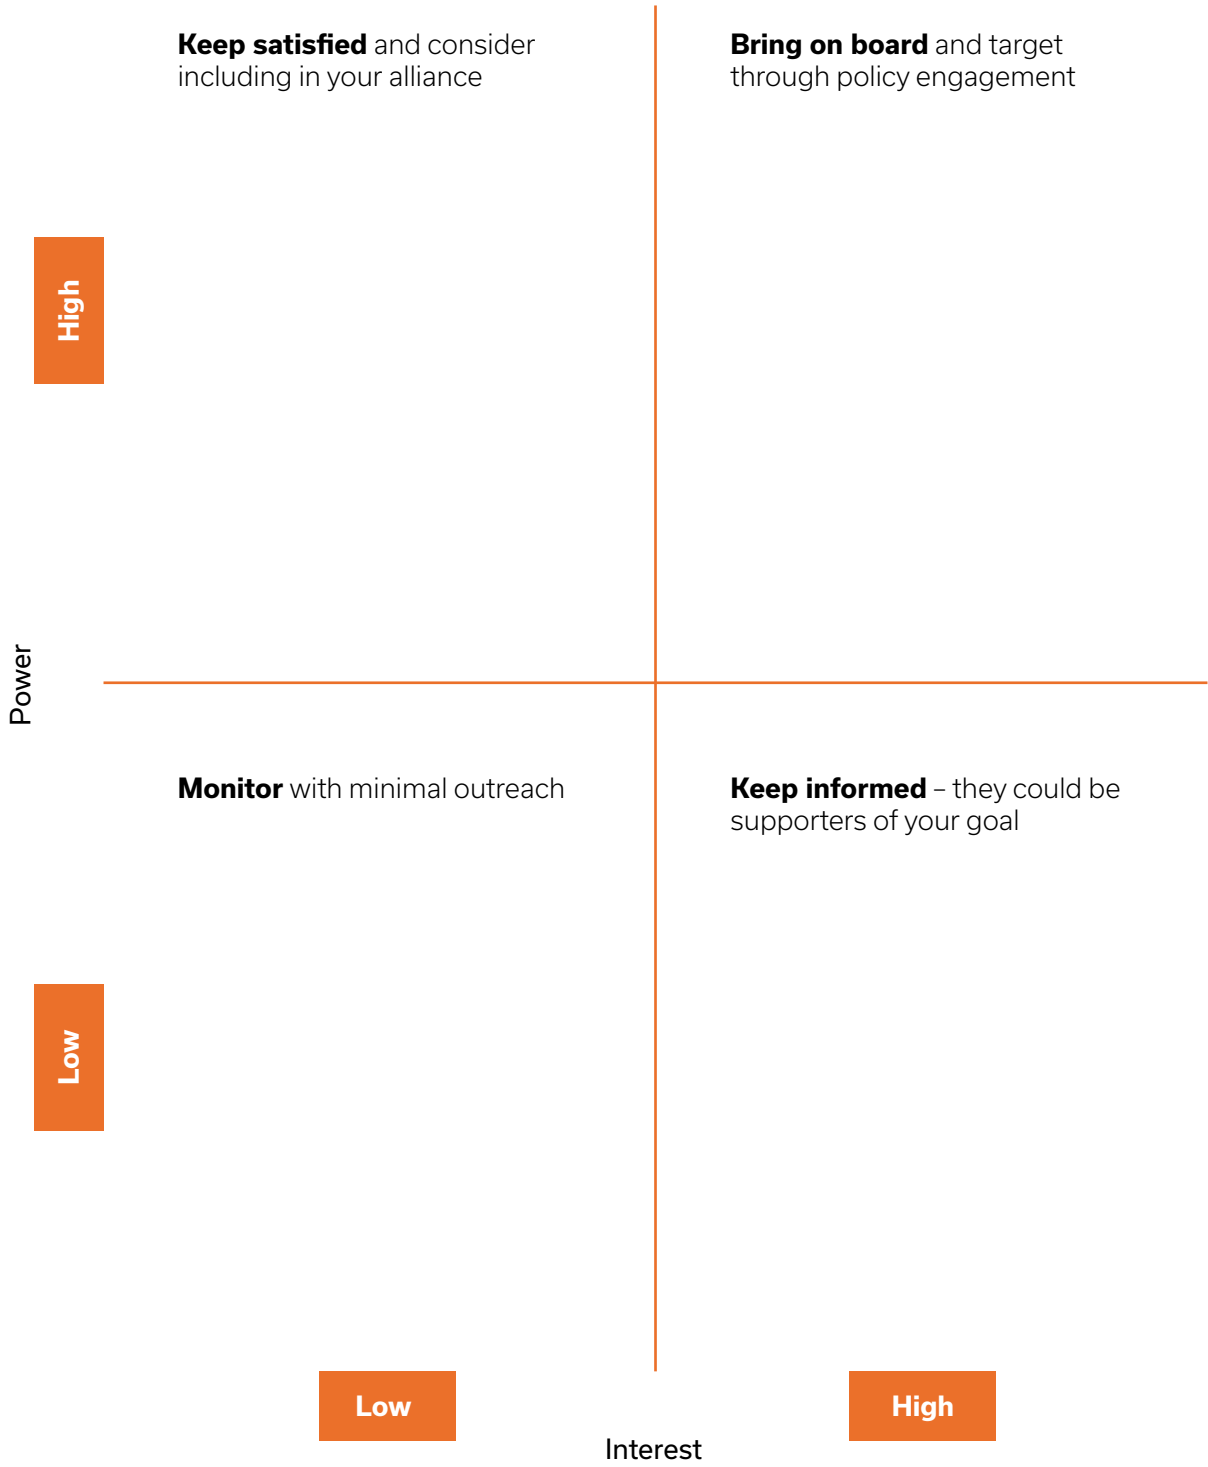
**Keep satisfied** and consider including in your alliance

**Bring on board** and target through policy engagement

High

Power

**Monitor** with minimal outreach

**Keep informed** – they could be supporters of your goal

Low

Low

High

Interest